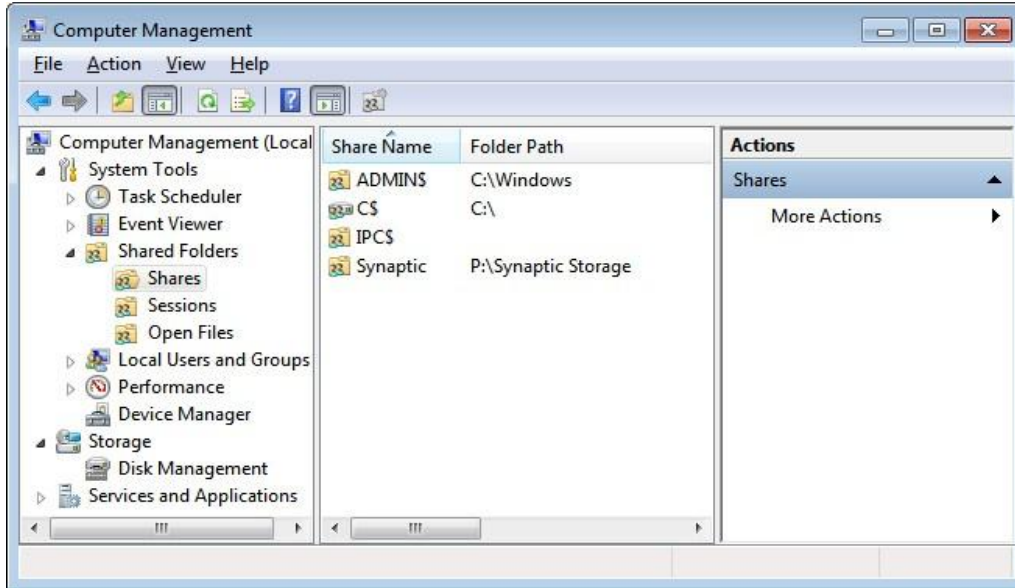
Computer Management

File Action View Help

Computer Management (Local
System Tools
Task Scheduler
Event Viewer
Shared Folders
Shares
Sessions
Open Files
Local Users and Groups
Performance
Device Manager
Storage
Disk Management
Services and Applications

| Share Name | Folder Path |
|---|---|
| ADMIN$ | C:\Windows |
| C$ | C:\ |
| IPC$ | |
| Synaptic | P:\Synaptic Storage |

Actions
Shares
More Actions